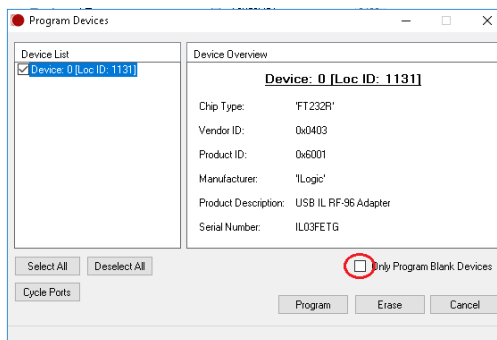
Program Devices

Device List

Device: 0 [Loc ID: 1131]

Device Overview

Device: 0 [Loc ID: 1131]

| | |
|---|---|
| Chip Type: | 'FT232R' |
| Vendor ID: | 0x0403 |
| Product ID: | 0x6001 |
| Manufacturer: | 'ILogic' |
| Product Description: | USB IL RF-96 Adapter |
| Serial Number: | IL03FETG |

Select All

Deselect All

Only Program Blank Devices

Cycle Ports

Program

Erase

Cancel